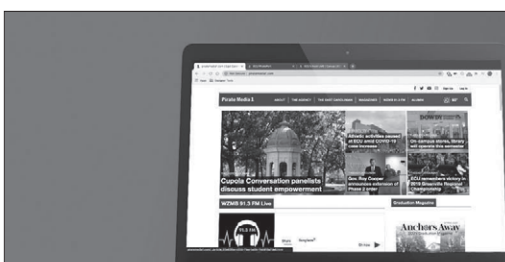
Pirate Media 1

Cupola Conversation panelists discuss student empowerment

Athletic activities paused at ECU amid COVID-19 case increase

Gov. Roy Cooper announces extension of Phase 3 order

On campus stores, library and events this semester

ECU remembers victory in 2019 Greenville Regional Championship

WZMB 91.3 FM Live

Graduation Magazine

Anchors Away

91.3